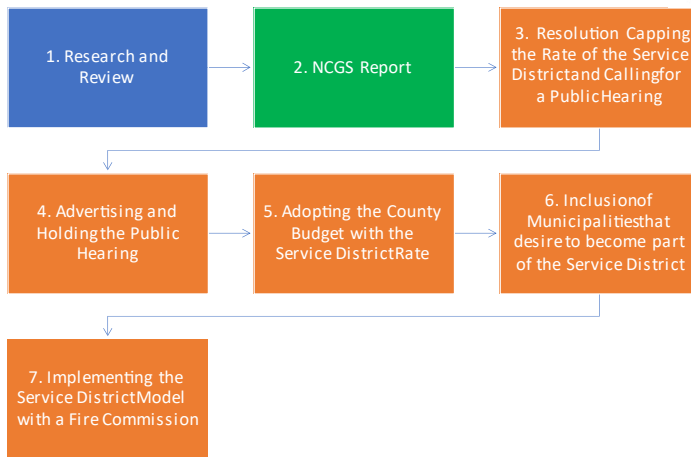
1. Research and Review

2. NCGS Report

3. Resolution Capping the Rate of the Service Districtand Callingfor a PublicHearing

4. Advertising and Holdingthe Public Hearing

5. Adopting the County Budget with the Service DistrictRate

6. Inclusionof Municipalitiesthat desire to become part of the Service District

7. Implementing the Service DistrictModel with a Fire Commission